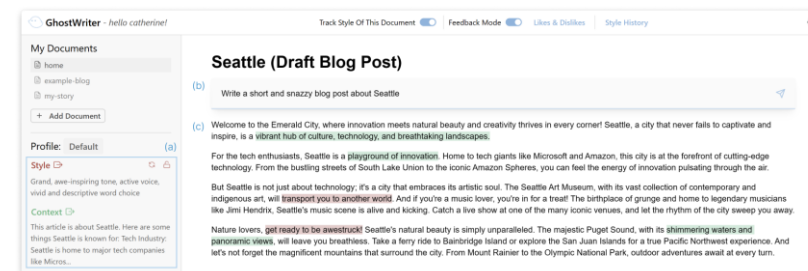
GhostWriter - hello catherine!

Track Style Of This Document | Feedback Mode | Likes & Dislikes | Style History

My Documents

home

example-blog

my-story

+ Add Document

Profile: Default

(a)

Style

Grand, awe-inspiring tone, active voice, vivid and descriptive word choice

Context

This article is about Seattle. Here are some things Seattle is known for: Tech Industry: Seattle is home to major tech companies like Micros...

Seattle (Draft Blog Post)

(b)

Write a short and snazzy blog post about Seattle

(c)

Welcome to the Emerald City, where innovation meets natural beauty and creativity thrives in every corner! Seattle, a city that never fails to captivate and inspire, is a vibrant hub of culture, technology, and breathtaking landscapes.

For the tech enthusiasts, Seattle is a playground of innovation. Home to tech giants like Microsoft and Amazon, this city is at the forefront of cutting-edge technology. From the bustling streets of South Lake Union to the iconic Amazon Spheres, you can feel the energy of innovation pulsating through the air.

But Seattle is not just about technology; it's a city that embraces its artistic soul. The Seattle Art Museum, with its vast collection of contemporary and indigenous art, will transport you to another world. And if you're a music lover, you're in for a treat! The birthplace of grunge and home to legendary musicians like Jimi Hendrix, Seattle's music scene is alive and kicking. Catch a live show at one of the many iconic venues, and let the rhythm of the city sweep you away.

Nature lovers, get ready to be awestruck! Seattle's natural beauty is simply unparalleled. The majestic Puget Sound, with its shimmering waters and panoramic views, will leave you breathless. Take a ferry ride to Bainbridge Island or explore the San Juan Islands for a true Pacific Northwest experience. And let's not forget the magnificent mountains that surround the city. From Mount Rainier to the Olympic National Park, outdoor adventures await at every turn.